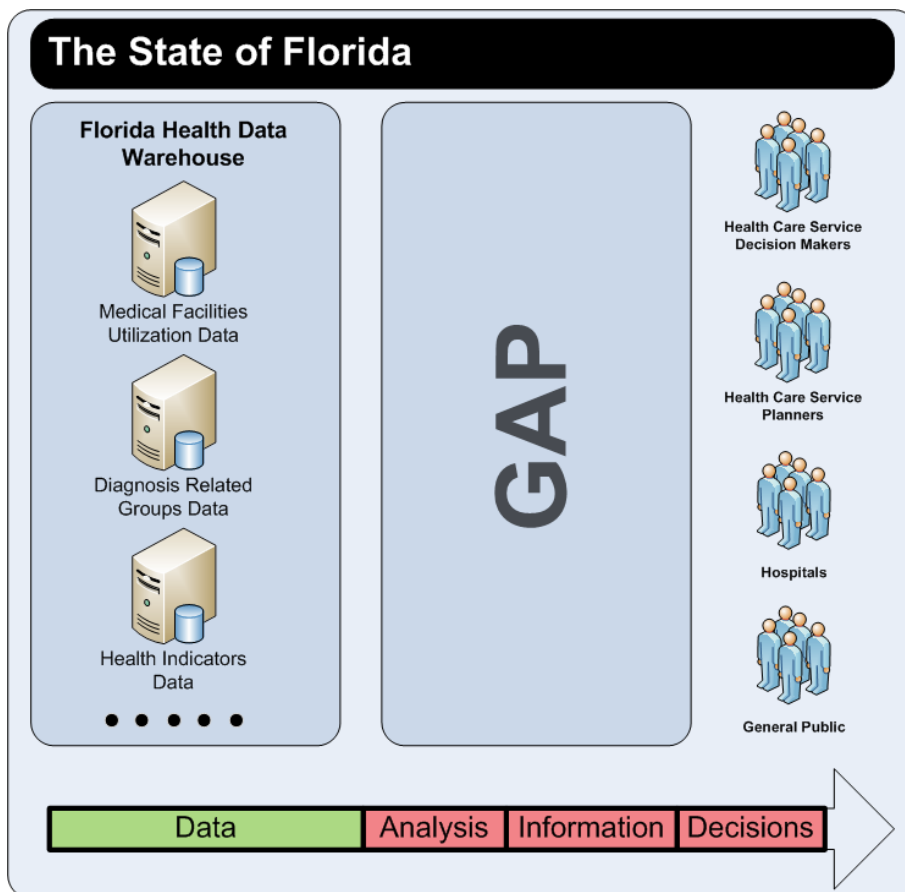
The State of Florida

Florida Health Data Warehouse

Medical Facilities Utilization Data

Diagnosis Related Groups Data

Health Indicators Data

• • • • •

GAP

Health Care Service Decision Makers

Health Care Service Planners

Hospitals

General Public

Data | Analysis | Information | Decisions